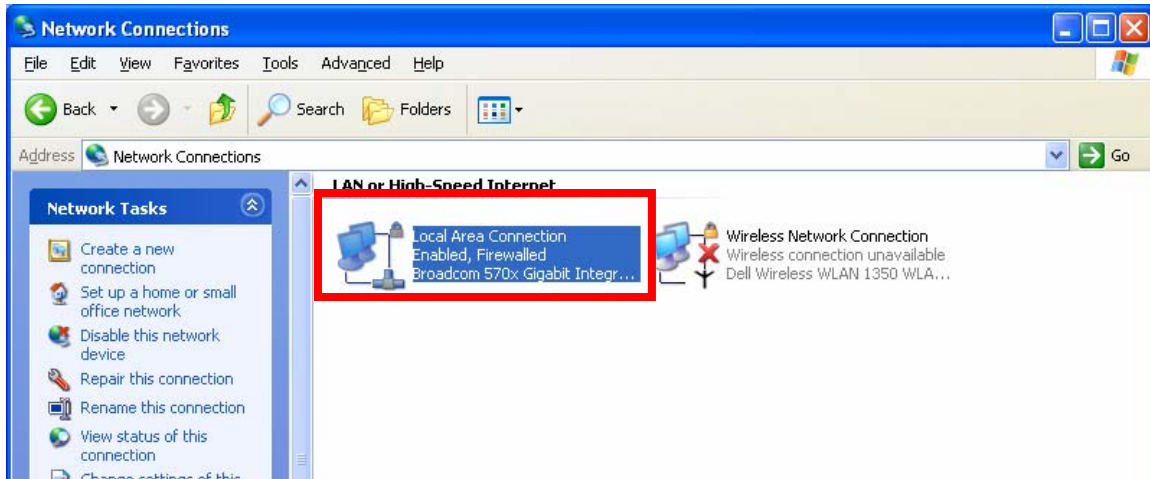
Network Connections

File Edit View Favorites Tools Advanced Help

Back Search Folders

Address Network Connections Go

Network Tasks

Create a new connection

Set up a home or small office network

Disable this network device

Repair this connection

Rename this connection

View status of this connection

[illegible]

LAN or High-Speed Internet

Local Area Connection
Enabled, Firewalled
Broadcom 570x Gigabit Integr...

Wireless Network Connection
Wireless connection unavailable
Dell Wireless WLAN 1350 WLA...